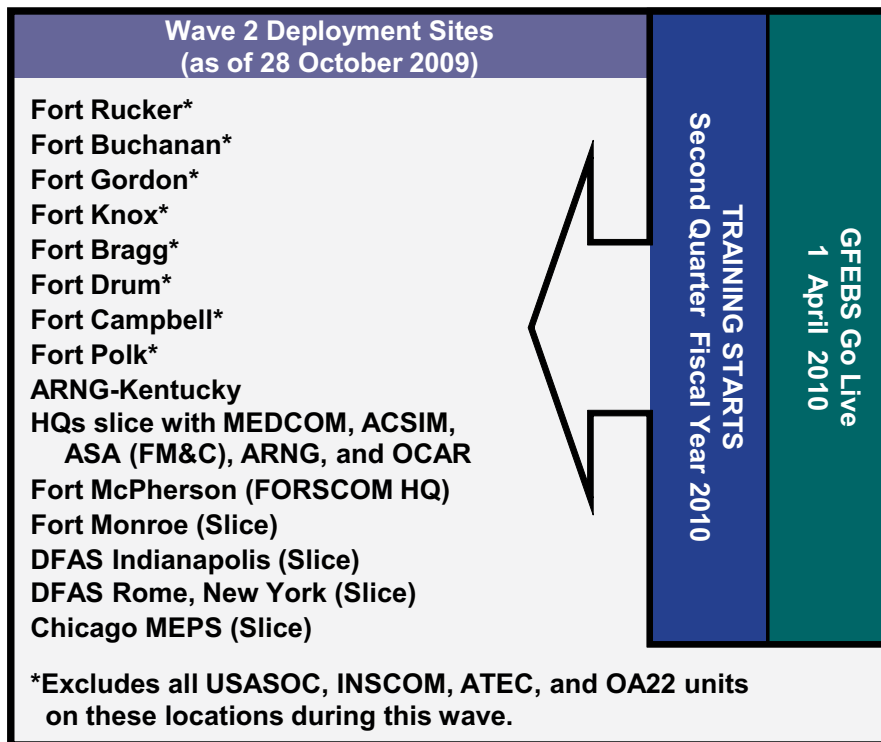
Wave 2 Deployment Sites
(as of 28 October 2009)

Fort Rucker*
Fort Buchanan*
Fort Gordon*
Fort Knox*
Fort Bragg*
Fort Drum*
Fort Campbell*
Fort Polk*
ARNG-Kentucky
HQs slice with MEDCOM, ACSIM, ASA (FM&C), ARNG, and OCAR
Fort McPherson (FORSCOM HQ)
Fort Monroe (Slice)
DFAS Indianapolis (Slice)
DFAS Rome, New York (Slice)
Chicago MEPS (Slice)

TRAINING STARTS
Second Quarter Fiscal Year 2010

GFEBS Go Live
1 April 2010

*Excludes all USASOC, INSCOM, ATEC, and OA22 units on these locations during this wave.